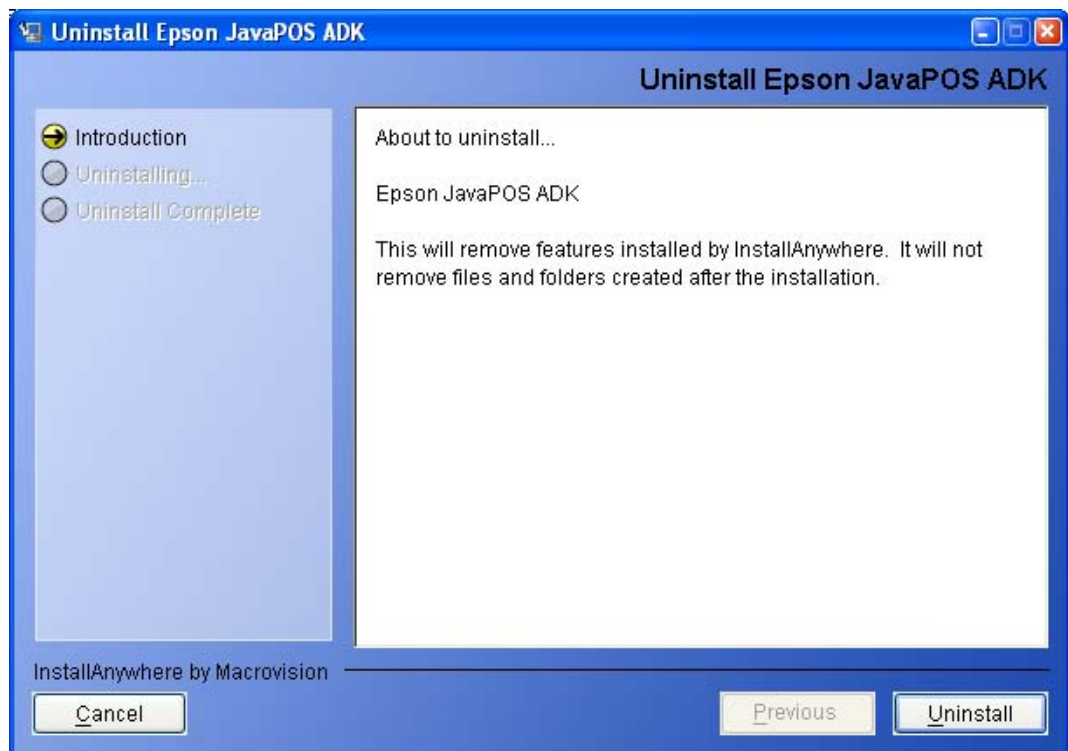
Uninstall Epson JavaPOS ADK

Uninstall Epson JavaPOS ADK

Introduction
Uninstalling...
Uninstall Complete

About to uninstall...

Epson JavaPOS ADK

This will remove features installed by InstallAnywhere. It will not remove files and folders created after the installation.

InstallAnywhere by Macrovision

Cancel

Previous

Uninstall